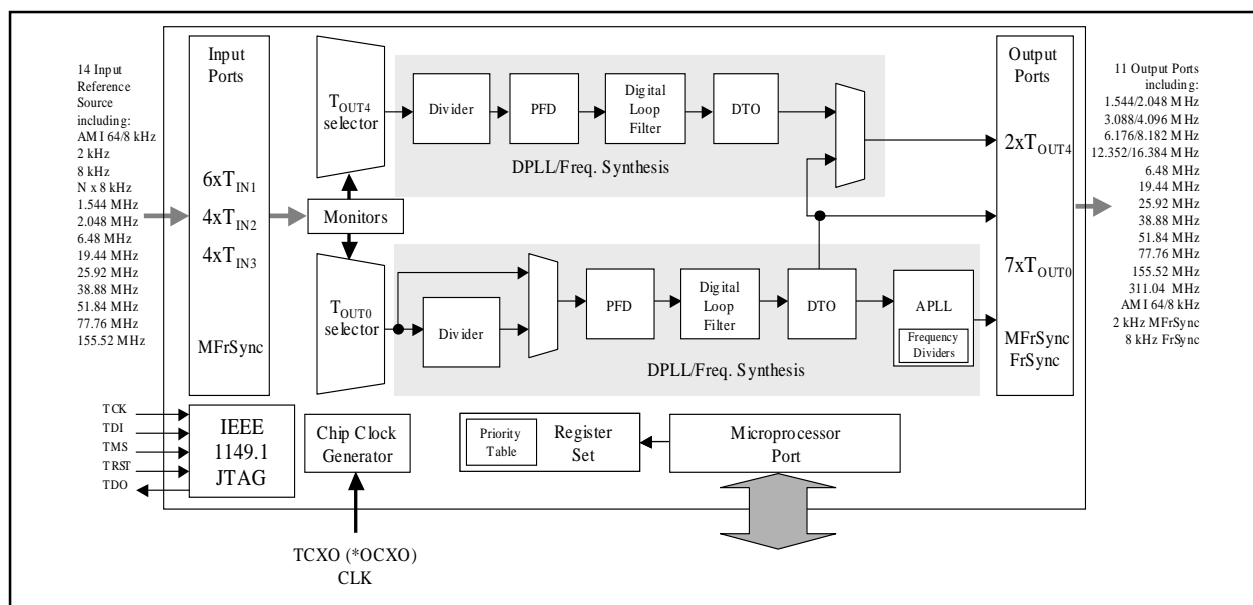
14 Input Reference Source including:
AMI 64/8 kHz
2 kHz
8 kHz
N x 8 kHz
1.544 MHz
2.048 MHz
6.48 MHz
19.44 MHz
25.92 MHz
38.88 MHz
51.84 MHz
77.76 MHz
155.52 MHz

Input Ports

$6xT_{IN1}$
$4xT_{IN2}$
$4xT_{IN3}$

MFrSync

$T_{OUT4}$ selector

Monitors

$T_{OUT0}$ selector

Divider

PFD

Digital Loop Filter

DTO

DPLL/Freq. Synthesis

Divider

PFD

Digital Loop Filter

DTO

APLL

Frequency Dividers

DPLL/Freq. Synthesis

Output Ports

$2xT_{OUT4}$

$7xT_{OUT0}$

MFrSync
FrSync

11 Output Ports including:
1.544/2.048 MHz
3.088/4.096 MHz
6.176/8.182 MHz
12.352/16.384 MHz
6.48 MHz
19.44 MHz
25.92 MHz
38.88 MHz
51.84 MHz
77.76 MHz
155.52 MHz
311.04 MHz
AMI 64/8 kHz
2 kHz MFrSync
8 kHz FrSync

TCK
TDI
TMS
TRST
TDO

IEEE 1149.1 JTAG

Chip Clock Generator

Priority Table

Register Set

Microprocessor Port

TCXO (*OCXO) CLK